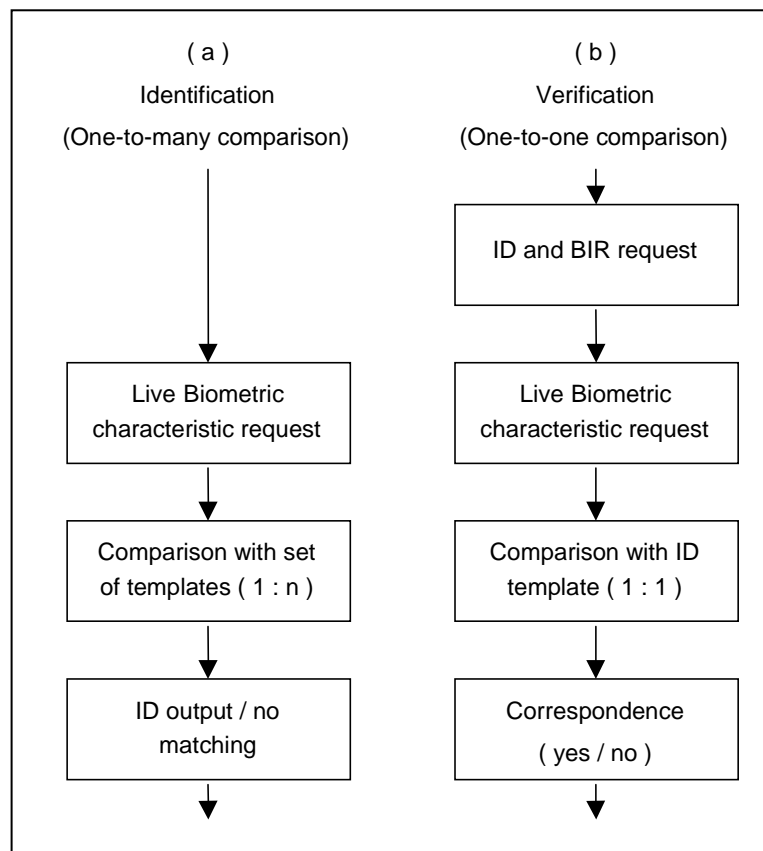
( a )
Identification
(One-to-many comparison)

Live Biometric characteristic request

Comparison with set of templates ( 1 : n )

ID output / no matching

( b )
Verification
(One-to-one comparison)

ID and BIR request

Live Biometric characteristic request

Comparison with ID template ( 1 : 1 )

Correspondence ( yes / no )